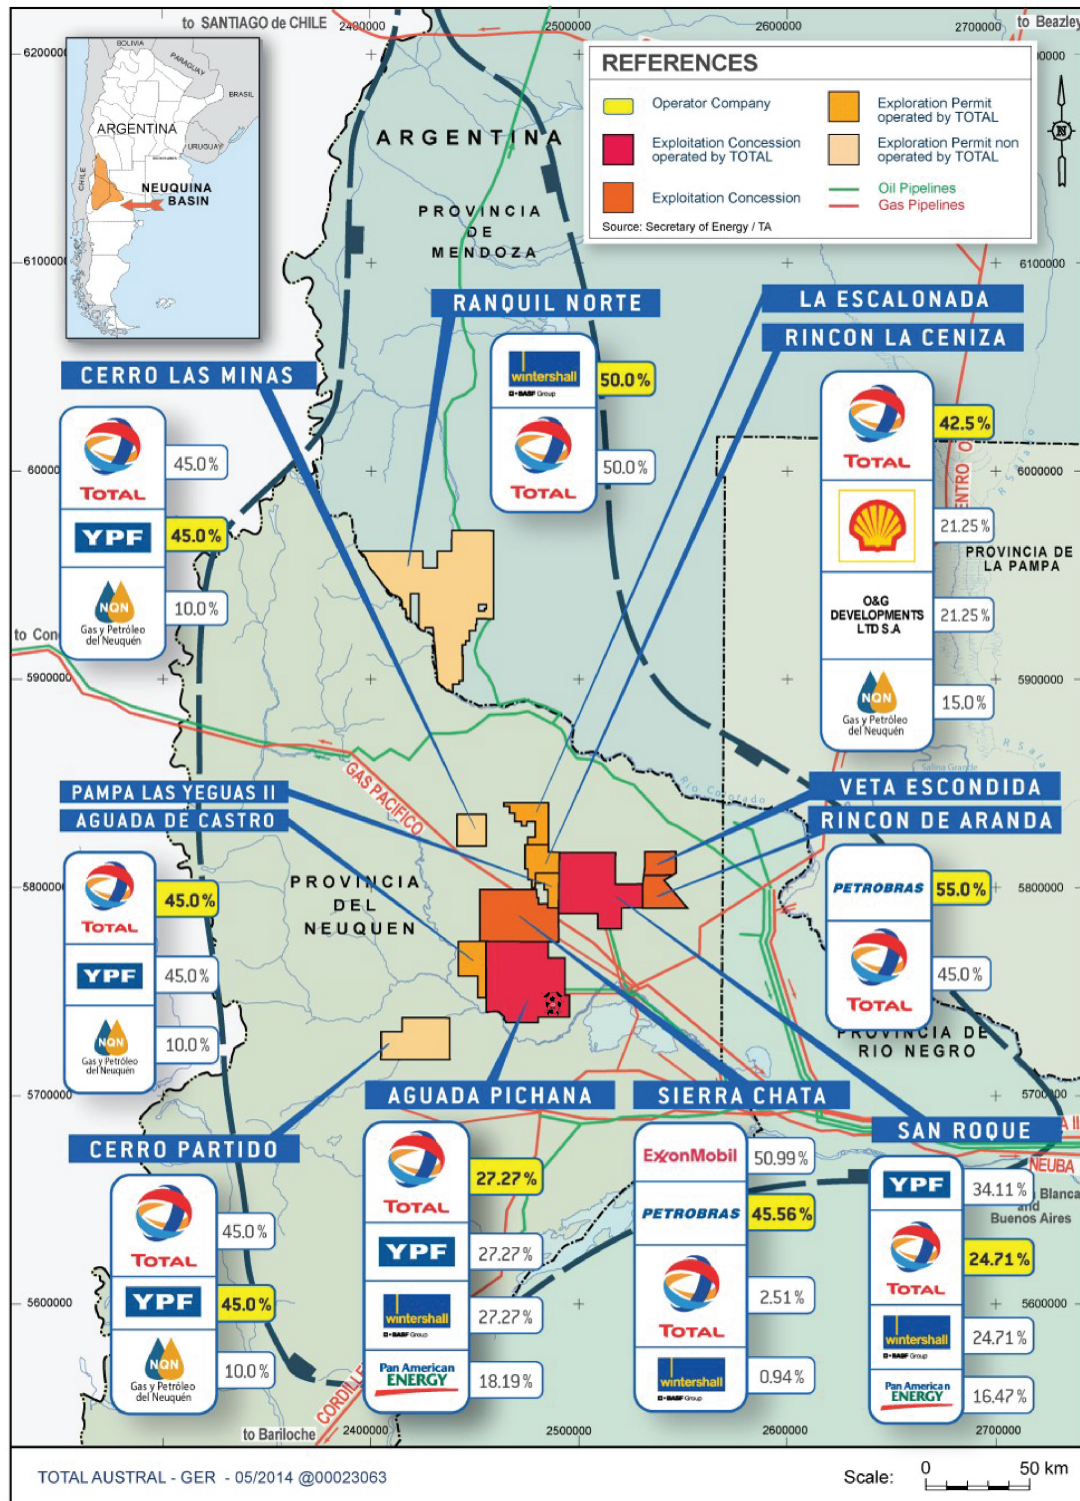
to SANTIAGO de CHILE 2400000 2500000 2600000 2700000 to Beazley

6200000 6100000 6000000 5900000 5800000 5700000 5600000

BOLIVIA PARAGUAY BRASIL ARGENTINA URUGUAY CHILE NEUQUINA BASIN

REFERENCES

| | |
|---|---|
| Operator Company | Exploration Permit operated by TOTAL |
| Exploitation Concession operated by TOTAL | Exploration Permit non operated by TOTAL |
| Exploitation Concession | Oil Pipelines |
| | Gas Pipelines |

Source: Secretary of Energy / TA

ARGENTINA

PROVINCIA DE MENDOZA

RANQUIL NORTE
wintershall BASF Group 50.0%
TOTAL 50.0%

LA ESCALONADA
RINCON LA CENIZA
TOTAL 42.5%
Shell 21.25%
O&G DEVELOPMENTS LTD S.A 21.25%
GyP Gas y Petróleo del Neuquén 15.0%

CERRO LAS MINAS
TOTAL 45.0%
YPF 45.0%
GyP Gas y Petróleo del Neuquén 10.0%

to Con

PROVINCIA DE LA PAMPA

6100000 6000000 5900000

GAS PACIFICO

Rio Colorado

PAMPA LAS YEGUAS II
AGUADA DE CASTRO
TOTAL 45.0%
YPF 45.0%
GyP Gas y Petróleo del Neuquén 10.0%

PROVINCIA DEL NEUQUEN

VETA ESCONDIDA
RINCON DE ARANDA
PETROBRAS 55.0%
TOTAL 45.0%

5800000

PROVINCIA DE RIO NEGRO

AGUADA PICHANA
TOTAL 27.27%
YPF 27.27%
wintershall BASF Group 27.27%
Pan American ENERGY 18.19%

SIERRA CHATA
ExxonMobil 50.99%
PETROBRAS 45.56%
TOTAL 2.51%
wintershall BASF Group 0.94%

SAN ROQUE
YPF 34.11%
TOTAL 24.71%
wintershall BASF Group 24.71%
Pan American ENERGY 16.47%

NEUBA
Bahía Blanca and Buenos Aires

CERRO PARTIDO
TOTAL 45.0%
YPF 45.0%
GyP Gas y Petróleo del Neuquén 10.0%

CORDILLERA

to Bariloche 2400000 2500000 2600000 2700000

5700000 5600000

TOTAL AUSTRAL - GER - 05/2014 @00023063

Scale: 0 50 km